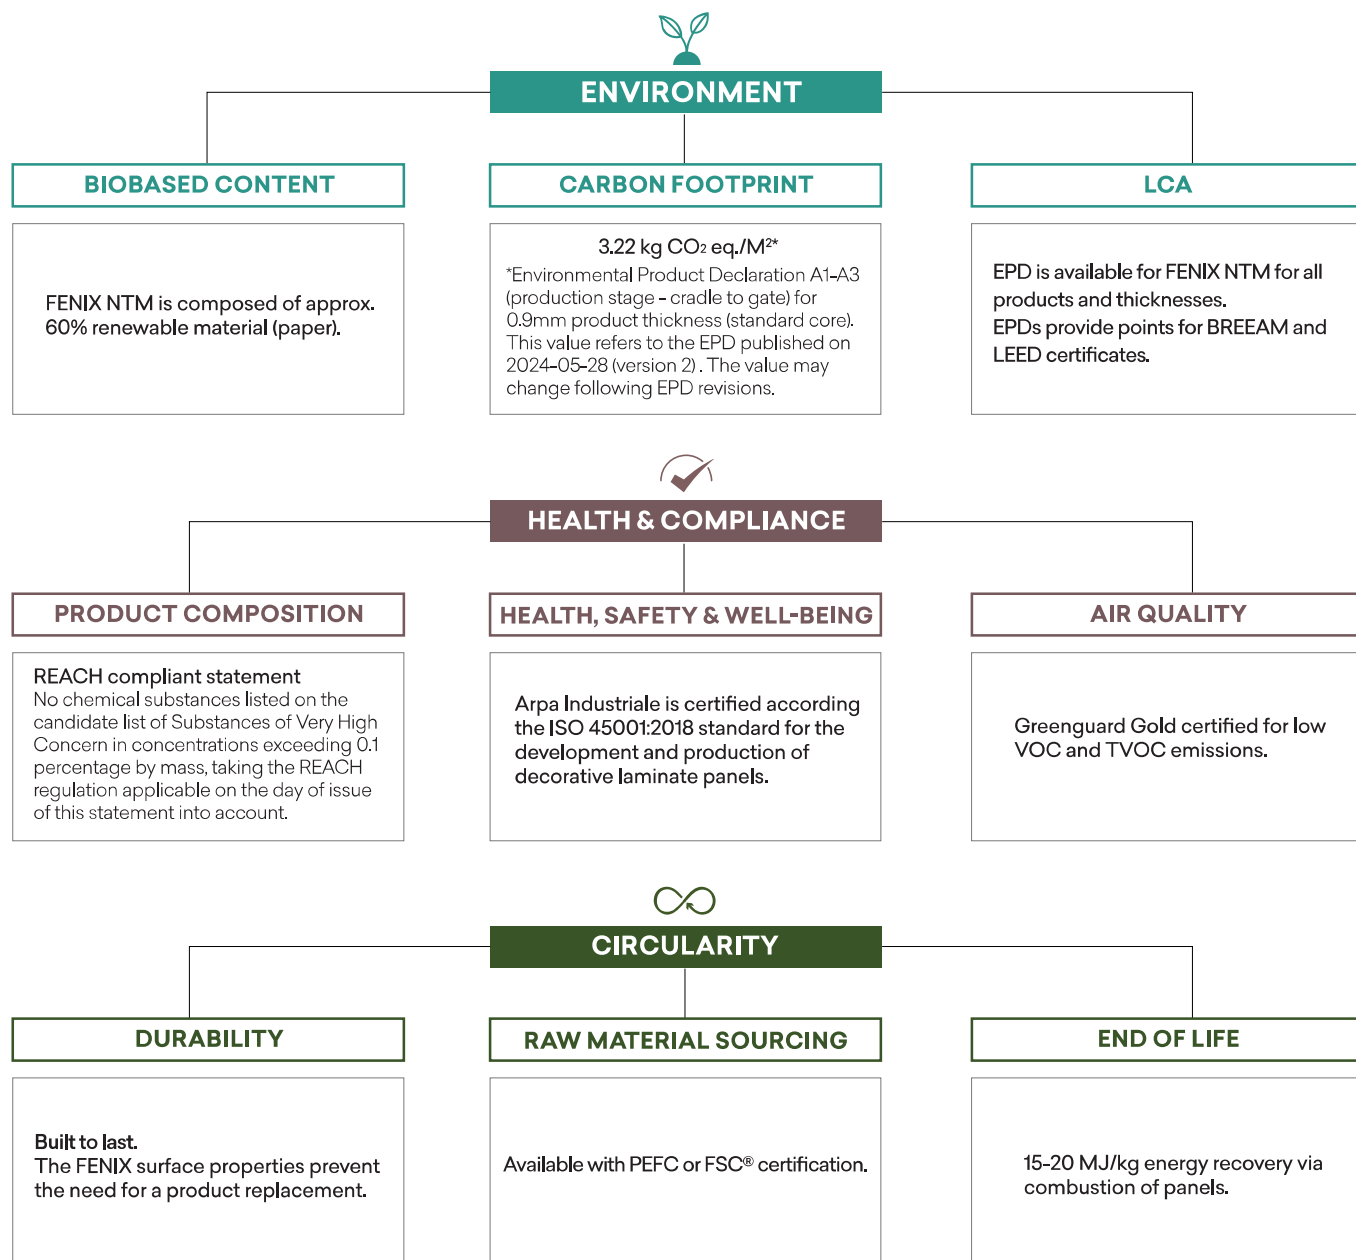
ENVIRONMENT

BIOBASED CONTENT

FENIX NTM is composed of approx. 60% renewable material (paper).

CARBON FOOTPRINT

3.22 kg $CO_2$ eq./M²*

*Environmental Product Declaration A1-A3 (production stage - cradle to gate) for 0.9mm product thickness (standard core). This value refers to the EPD published on 2024-05-28 (version 2) . The value may change following EPD revisions.

LCA

EPD is available for FENIX NTM for all products and thicknesses.
EPDs provide points for BREEAM and LEED certificates.

HEALTH & COMPLIANCE

PRODUCT COMPOSITION

REACH compliant statement
No chemical substances listed on the candidate list of Substances of Very High Concern in concentrations exceeding 0.1 percentage by mass, taking the REACH regulation applicable on the day of issue of this statement into account.

HEALTH, SAFETY & WELL-BEING

Arpa Industriale is certified according the ISO 45001:2018 standard for the development and production of decorative laminate panels.

AIR QUALITY

Greenguard Gold certified for low VOC and TVOC emissions.

CIRCULARITY

DURABILITY

Built to last.
The FENIX surface properties prevent the need for a product replacement.

RAW MATERIAL SOURCING

Available with PEFC or FSC® certification.

END OF LIFE

15-20 MJ/kg energy recovery via combustion of panels.